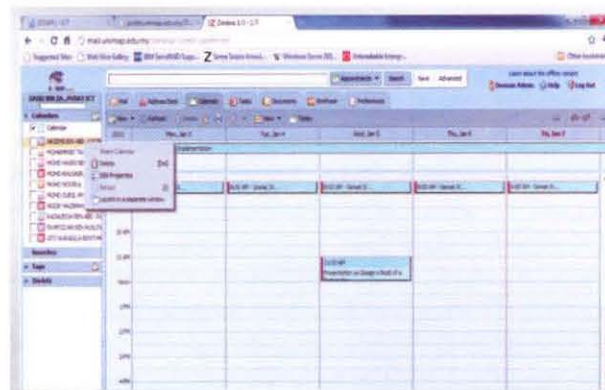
Zimbra: ICT

mail.unimap.edu.my

Suggested Sites | Web Slice Gallery | Zimbra

Appointments | Search | Save | Advanced

Help | Log Out

Mail | Address Book | Calendar | Tasks | Documents | Briefcase | Preferences

New | Refresh | Delete

Calendars

Calendar

Searches

Tags

Gadgets

Mon, Jan 3 | Tue, Jan 4 | Wed, Jan 5 | Thu, Jan 6 | Fri, Jan 7

Share Calendar

Delete [Del]

Edit Properties

Refresh

Launch in a separate window

Presentation

10 AM

11 AM

Noon

1 PM

2 PM

3 PM

4 PM

Presentation on Design in Rock of a